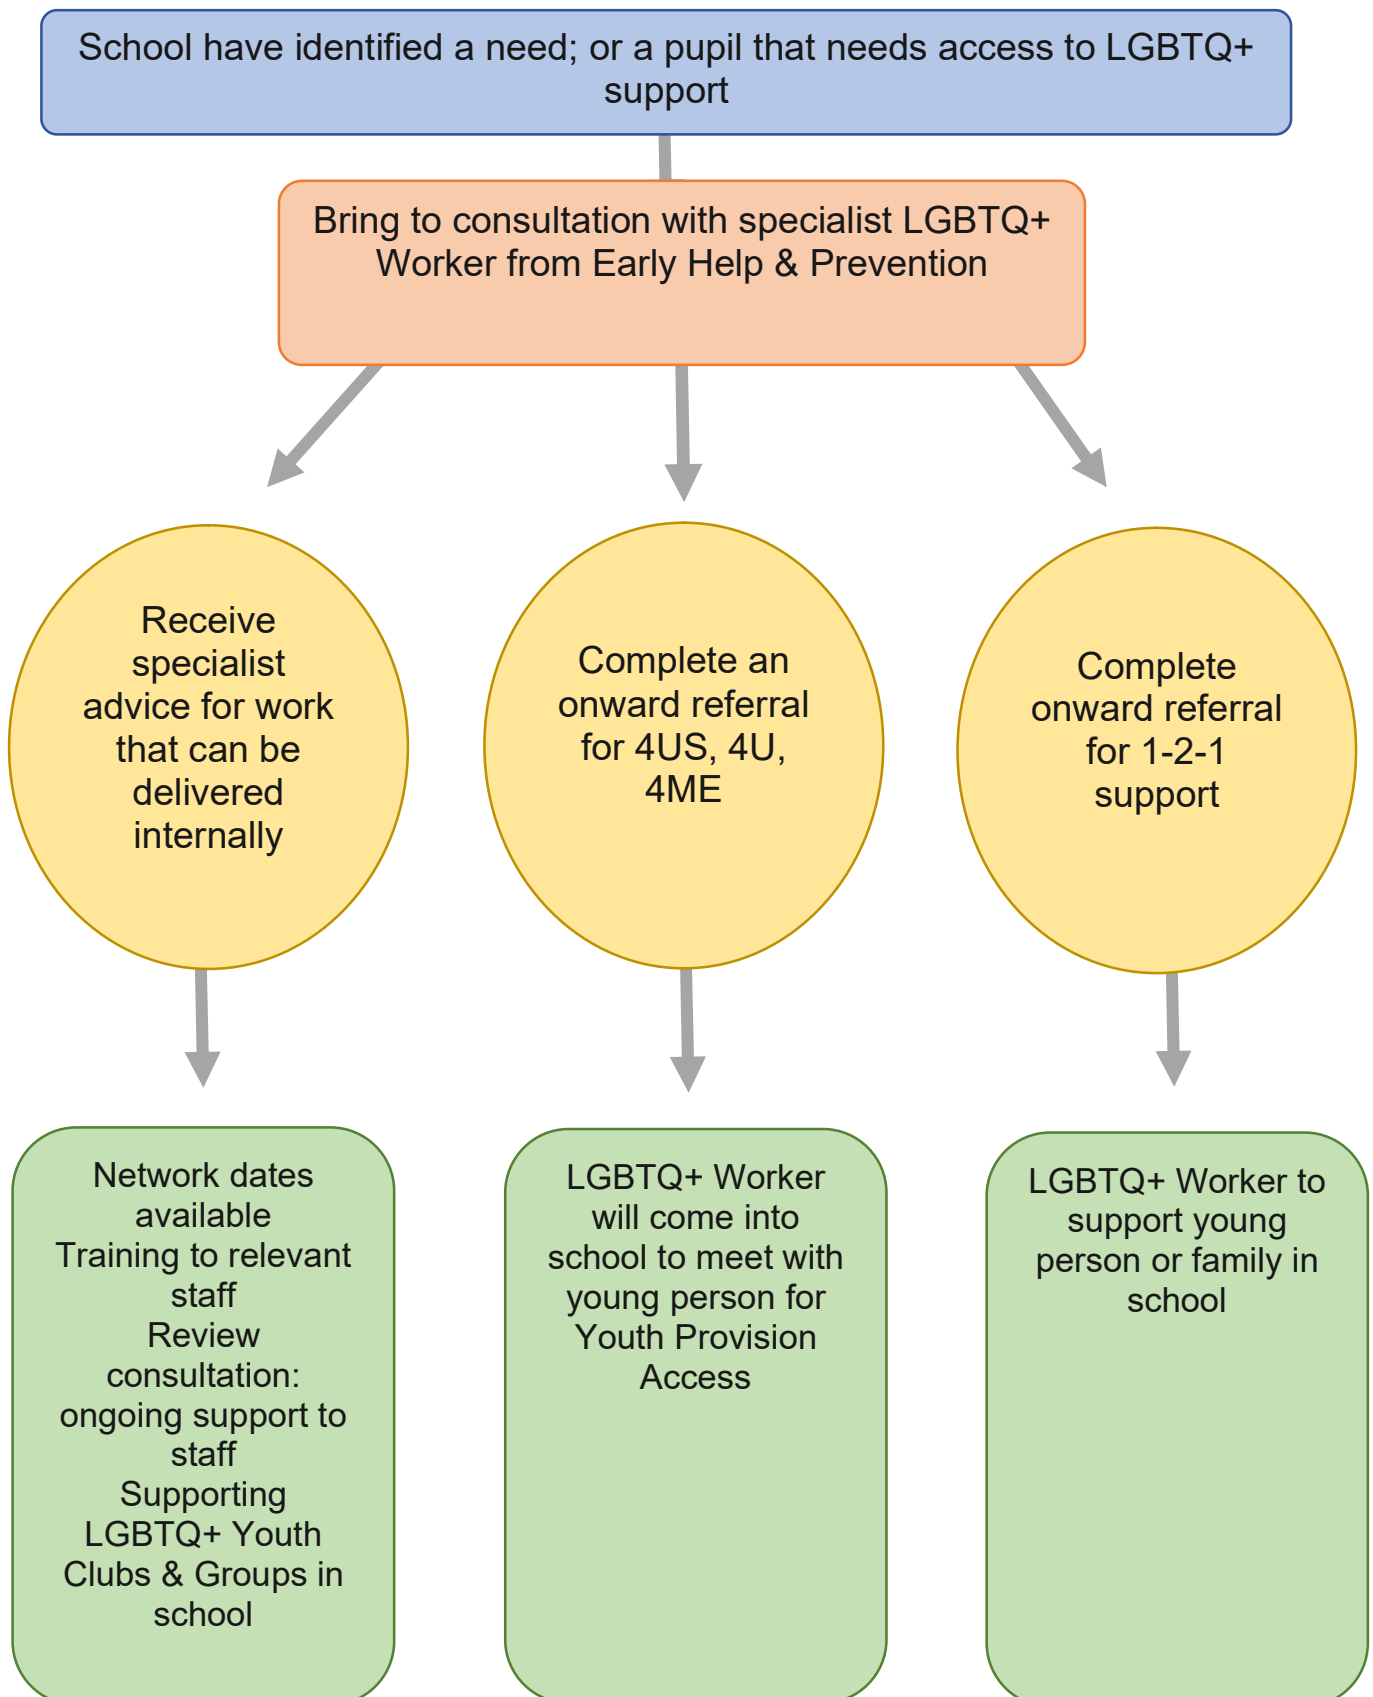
School have identified a need; or a pupil that needs access to LGBTQ+ support

Bring to consultation with specialist LGBTQ+ Worker from Early Help & Prevention

Receive specialist advice for work that can be delivered internally

Complete an onward referral for 4US, 4U, 4ME

Complete onward referral for 1-2-1 support

Network dates available
Training to relevant staff
Review consultation: ongoing support to staff
Supporting LGBTQ+ Youth Clubs & Groups in school

LGBTQ+ Worker will come into school to meet with young person for Youth Provision Access

LGBTQ+ Worker to support young person or family in school